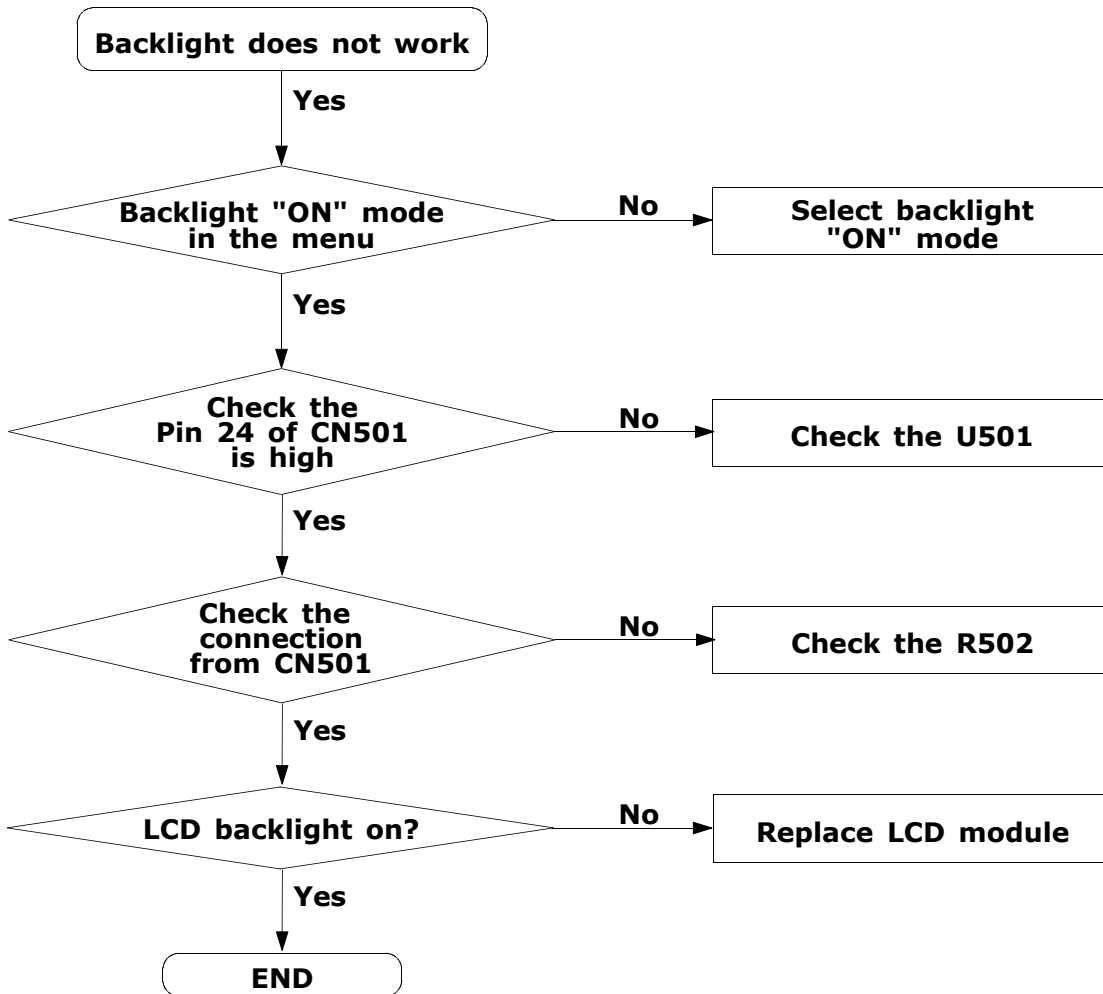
Backlight does not work

Yes

Backlight "ON" mode in the menu

No

Select backlight "ON" mode

Yes

Check the Pin 24 of CN501 is high

No

Check the U501

Yes

Check the connection from CN501

No

Check the R502

Yes

LCD backlight on?

No

Replace LCD module

Yes

END